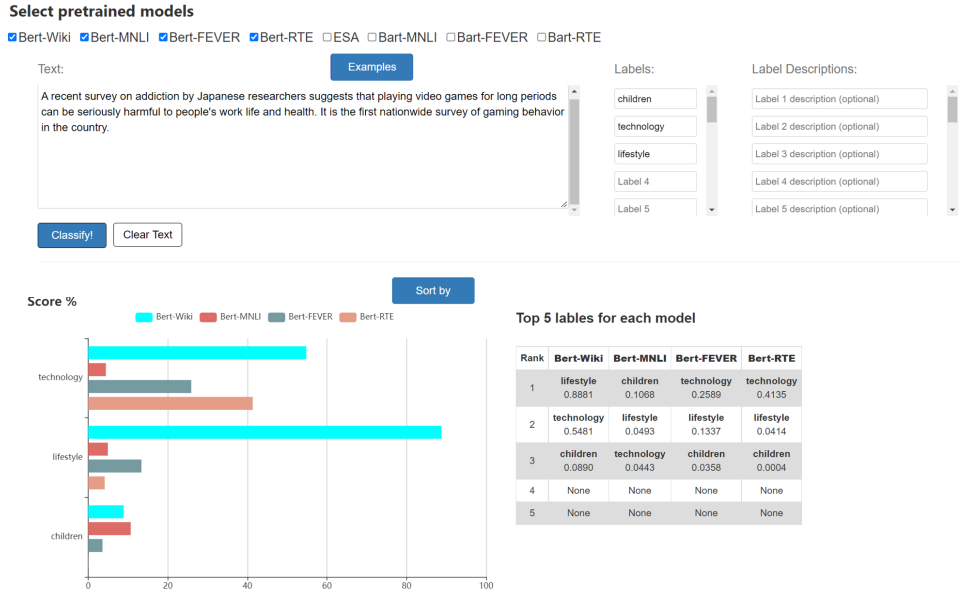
Select pretrained models

Bert-Wiki Bert-MNLI Bert-FEVER Bert-RTE ESA Bart-MNLI Bart-FEVER Bart-RTE

Text:

Examples

A recent survey on addiction by Japanese researchers suggests that playing video games for long periods can be seriously harmful to people's work life and health. It is the first nationwide survey of gaming behavior in the country.

Labels:

children
technology
lifestyle
Label 4
Label 5

Label Descriptions:

Label 1 description (optional)
Label 2 description (optional)
Label 3 description (optional)
Label 4 description (optional)
Label 5 description (optional)

Classify!

Clear Text

Sort by

Score %

Bert-Wiki Bert-MNLI Bert-FEVER Bert-RTE

technology
lifestyle
children

0 20 40 60 80 100

Top 5 lables for each model

| Rank | Bert-Wiki | Bert-MNLI | Bert-FEVER | Bert-RTE |
|---|---|---|---|---|
| 1 | lifestyle 0.8881 | children 0.1068 | technology 0.2589 | technology 0.4135 |
| 2 | technology 0.5481 | lifestyle 0.0493 | lifestyle 0.1337 | lifestyle 0.0414 |
| 3 | children 0.0890 | technology 0.0443 | children 0.0358 | children 0.0004 |
| 4 | None | None | None | None |
| 5 | None | None | None | None |